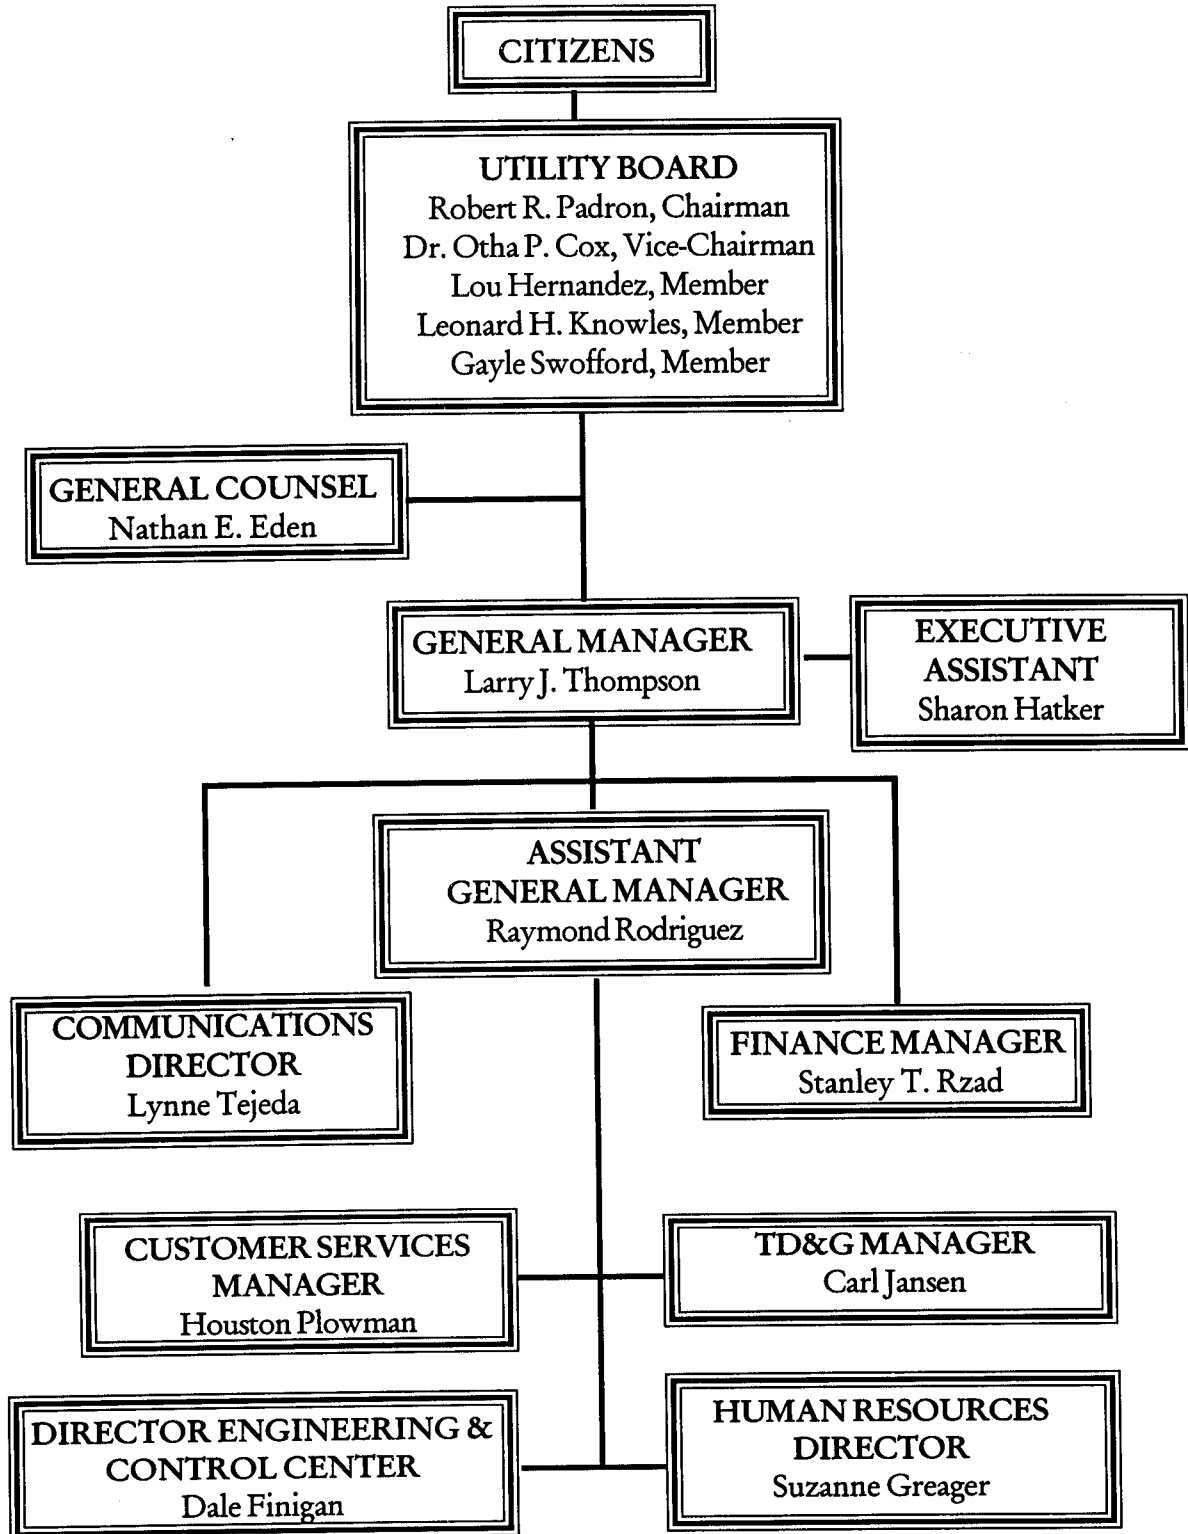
CITIZENS

UTILITY BOARD
Robert R. Padron, Chairman
Dr. Otha P. Cox, Vice-Chairman
Lou Hernandez, Member
Leonard H. Knowles, Member
Gayle Swofford, Member

GENERAL COUNSEL
Nathan E. Eden

GENERAL MANAGER
Larry J. Thompson

EXECUTIVE ASSISTANT
Sharon Hatker

ASSISTANT GENERAL MANAGER
Raymond Rodriguez

COMMUNICATIONS DIRECTOR
Lynne Tejeda

FINANCE MANAGER
Stanley T. Rzad

CUSTOMER SERVICES MANAGER
Houston Plowman

TD&G MANAGER
Carl Jansen

DIRECTOR ENGINEERING & CONTROL CENTER
Dale Finigan

HUMAN RESOURCES DIRECTOR
Suzanne Greager